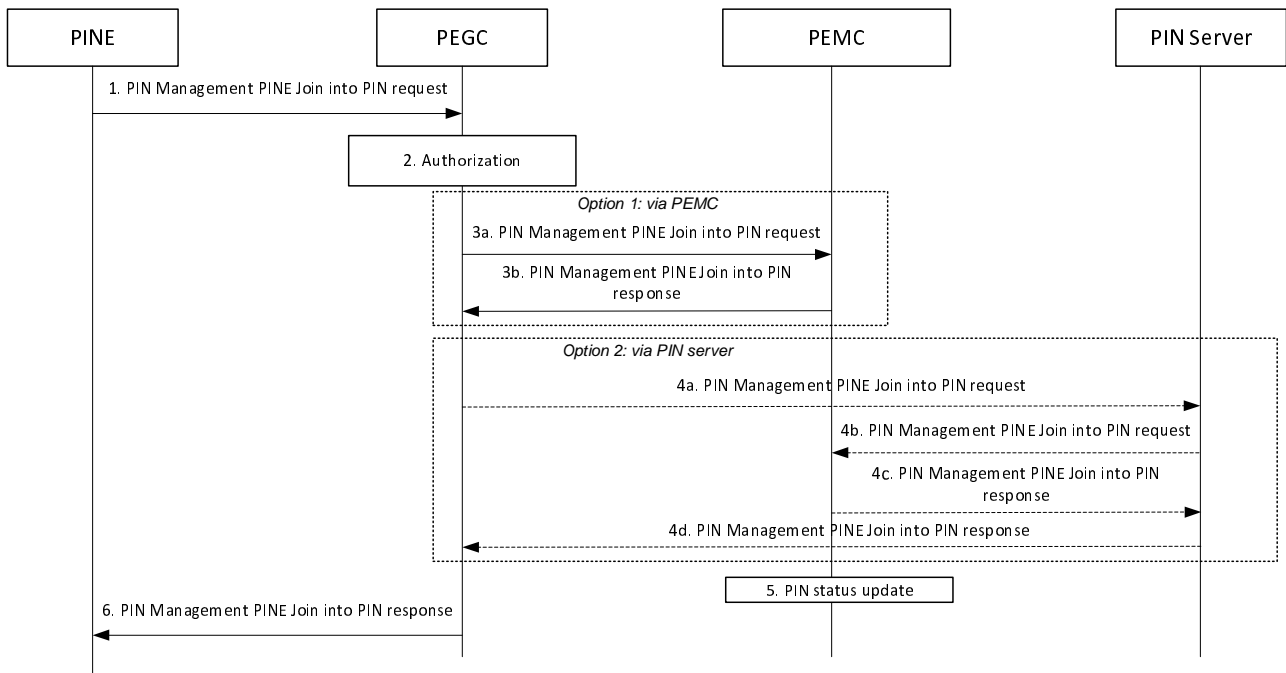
PINE

PEGC

PEMC

PIN Server

1. PIN Management PINE Join into PIN request

2. Authorization

Option 1: via PEMC

3a. PIN Management PINE Join into PIN request

3b. PIN Management PINE Join into PIN response

Option 2: via PIN server

4a. PIN Management PINE Join into PIN request

4b. PIN Management PINE Join into PIN request

4c. PIN Management PINE Join into PIN response

4d. PIN Management PINE Join into PIN response

5. PIN status update

6. PIN Management PINE Join into PIN response